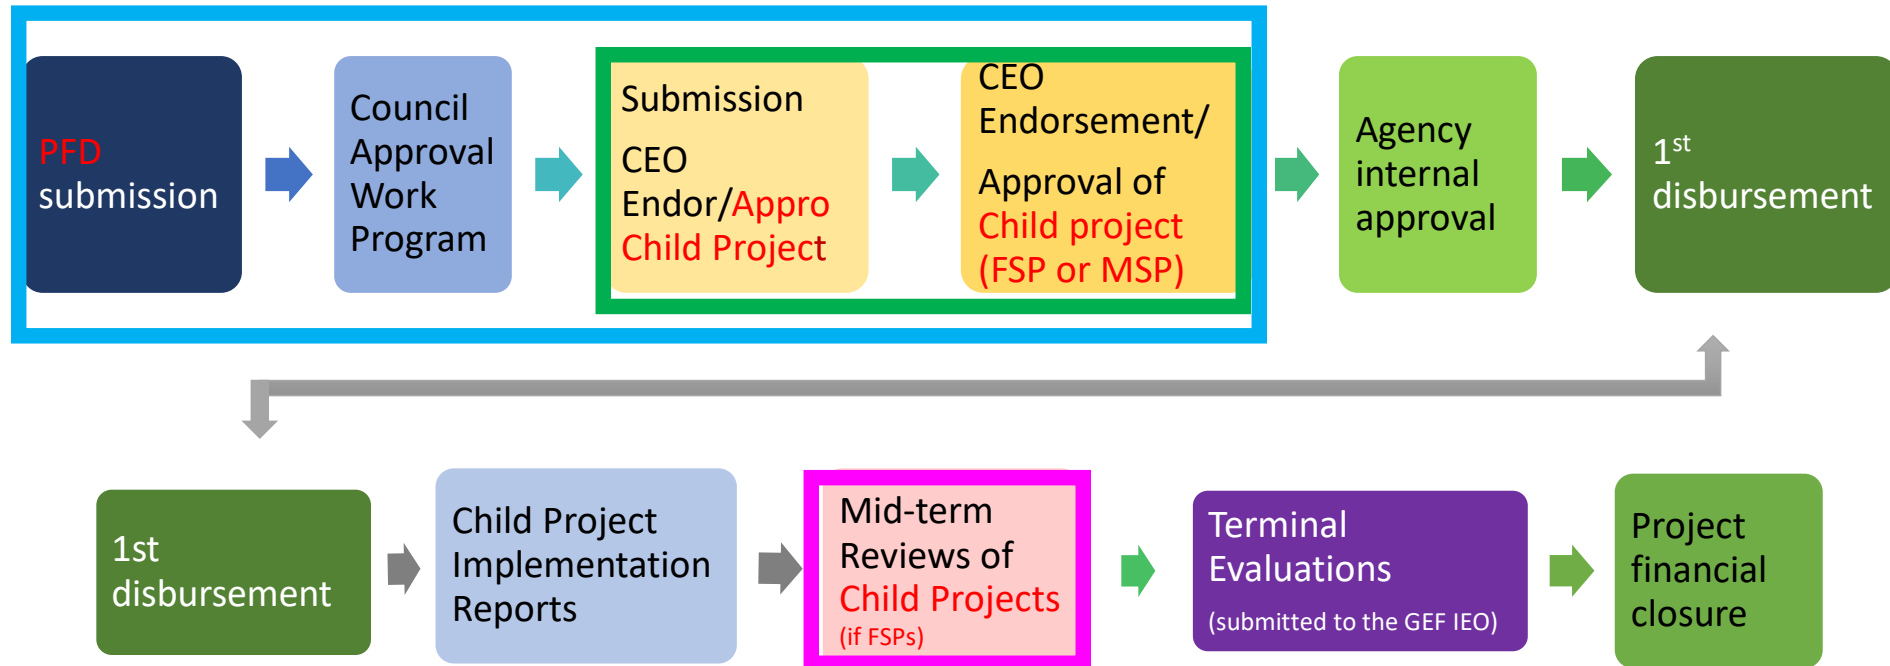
PFD submission

Council Approval Work Program

Submission

CEO Endor/Appro Child Project

CEO Endorsement/

Approval of Child project (FSP or MSP)

Agency internal approval

$1^{st}$ disbursement

1st disbursement

Child Project Implementation Reports

Mid-term Reviews of Child Projects (if FSPs)

Terminal Evaluations (submitted to the GEF IEO)

Project financial closure